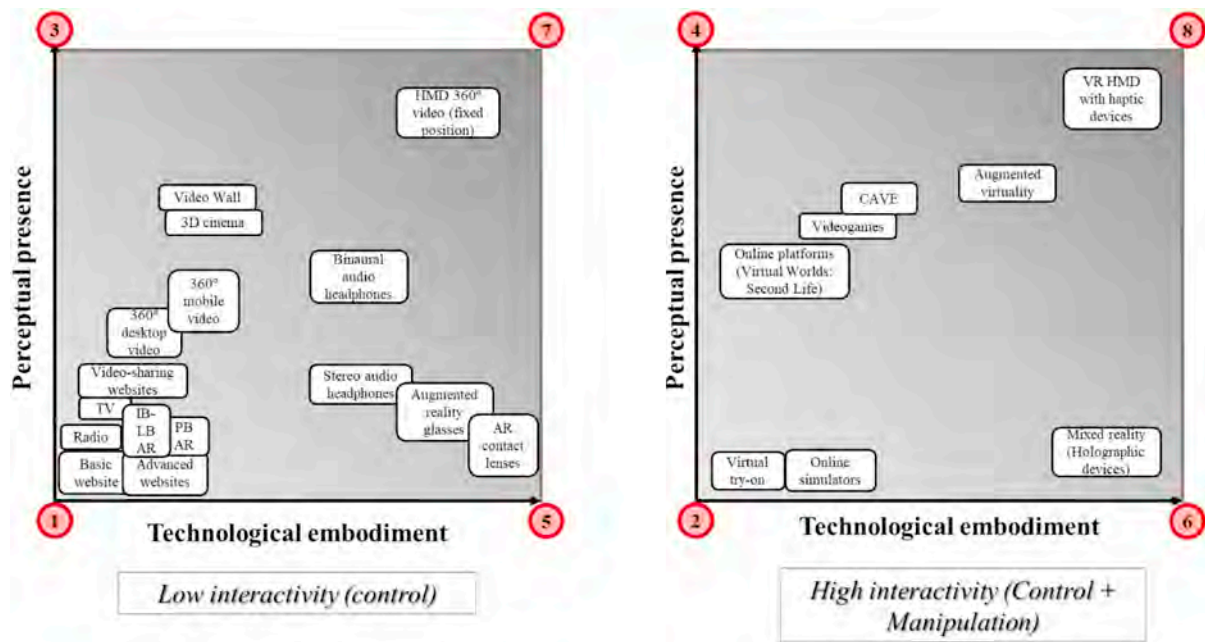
3

7

Perceptual presence

HMD 360° video (fixed position)

Video Wall

3D cinema

Binaural audio headphones

360° mobile video

360° desktop video

Video-sharing websites

Stereo audio headphones

Augmented reality glasses

TV

IB-LB AR

PB AR

AR contact lenses

Radio

Basic website

Advanced websites

1

Technological embodiment

5

Low interactivity (control)

4

8

Perceptual presence

VR HMD with haptic devices

Augmented virtuality

CAVE

Videogames

Online platforms (Virtual Worlds: Second Life)

Mixed reality (Holographic devices)

Virtual try-on

Online simulators

2

Technological embodiment

6

High interactivity (Control + Manipulation)